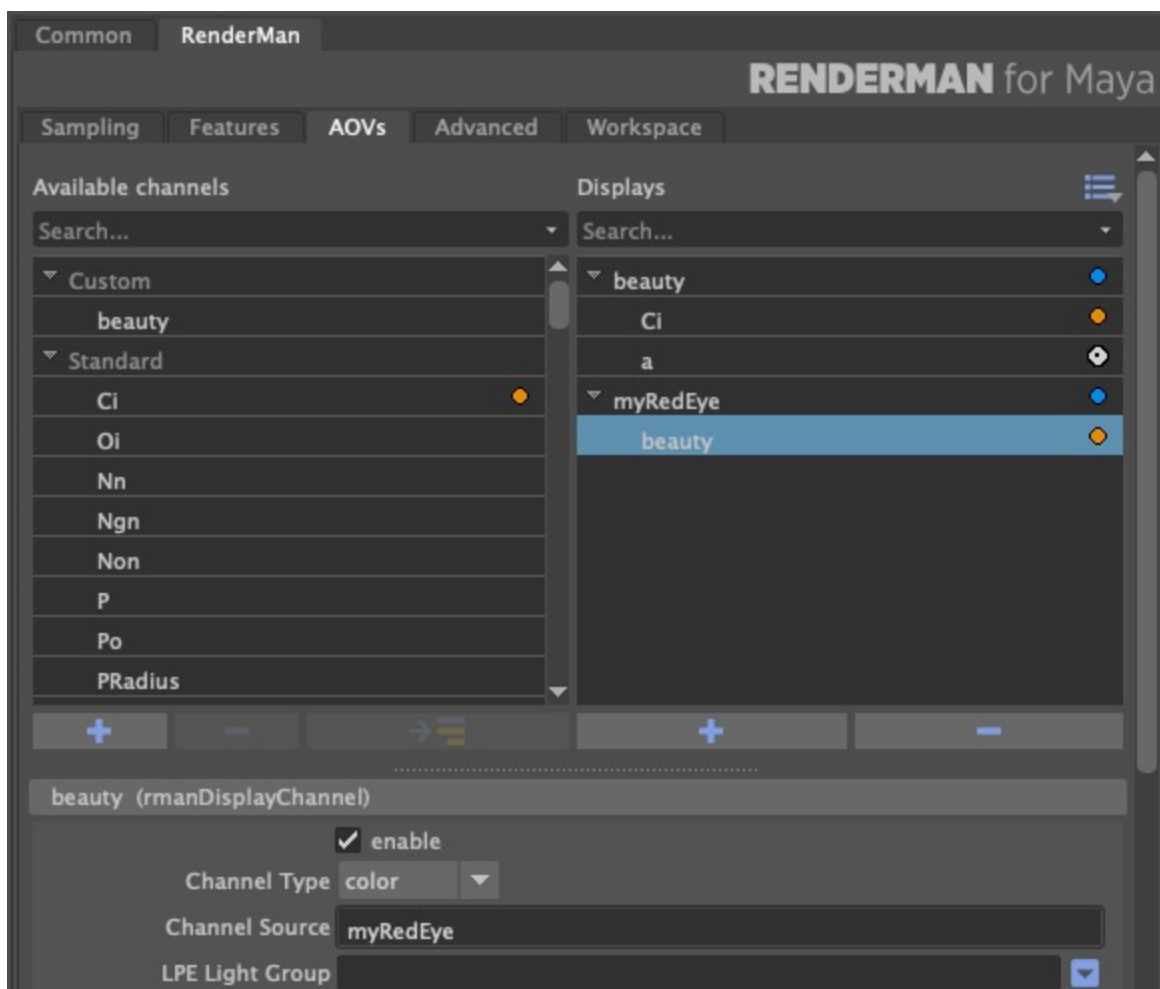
Common RenderMan

RENDERMAN for Maya

Sampling Features AOVs Advanced Workspace

Available channels

Search...

Custom
beauty
Standard
Ci
Oi
Nn
Ngn
Non
P
Po
PRadius

Displays

Search...

beauty
Ci
a
myRedEye
beauty

beauty (rmanDisplayChannel)

enable

Channel Type color

Channel Source myRedEye

LPE Light Group